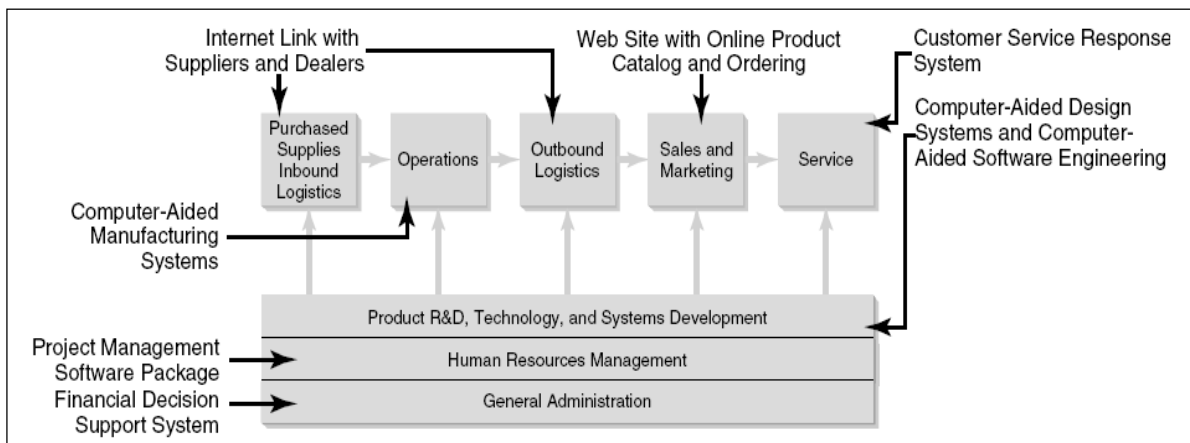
Internet Link with Suppliers and Dealers

Web Site with Online Product Catalog and Ordering

Customer Service Response System

Computer-Aided Design Systems and Computer-Aided Software Engineering

Purchased Supplies Inbound Logistics

Operations

Outbound Logistics

Sales and Marketing

Service

Computer-Aided Manufacturing Systems

Product R&D, Technology, and Systems Development

Project Management Software Package

Human Resources Management

Financial Decision Support System

General Administration